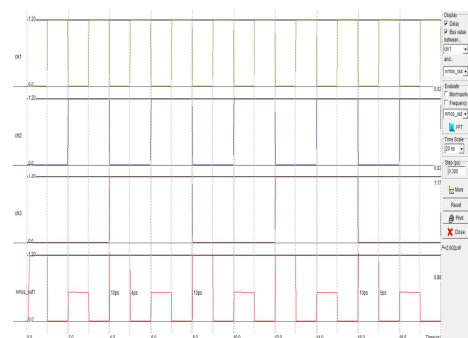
1.20
clk1
0.0
1.20
clk2
0.0
1.20
clk3
0.0
1.20
nmos_out1
10ps
4ps
10ps
10ps
5ps
0.0
0.0
2.0
4.0
6.0
8.0
10.0
12.0
14.0
16.0
18.0
Time(ns)
Display
Delay
Bus value
between
clk1
and
nmos_out
0.02
Evaluate
Min/max/Av
Frequency
nmos_out
FFT
Time Scale
20 ns
Step (ps)
0.300
0.02
1.17
More
Reset
Print
Close
P=2.003µW
0.80